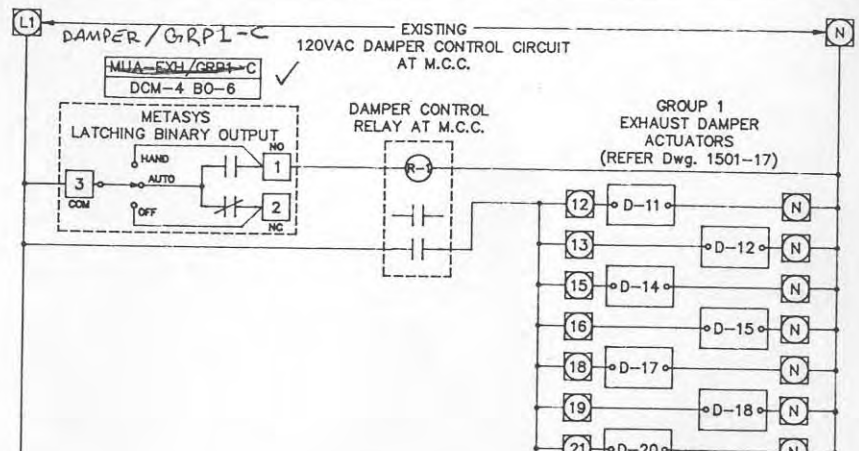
L1

EXISTING

N

DAMPER / GRP1-C

120VAC DAMPER CONTROL CIRCUIT AT M.C.C.

~~MUA-EXH/GRP1-C~~ ✓

DCM-4 BO-6

METASYS LATCHING BINARY OUTPUT

HAND

NO

1

3

COM

AUTO

OFF

2

NC

DAMPER CONTROL RELAY AT M.C.C.

R-1

GROUP 1 EXHAUST DAMPER ACTUATORS (REFER Dwg. 1501-17)

12 D-11 N

13 D-12 N

15 D-14 N

16 D-15 N

18 D-17 N

19 D-18 N

21 D-20 N